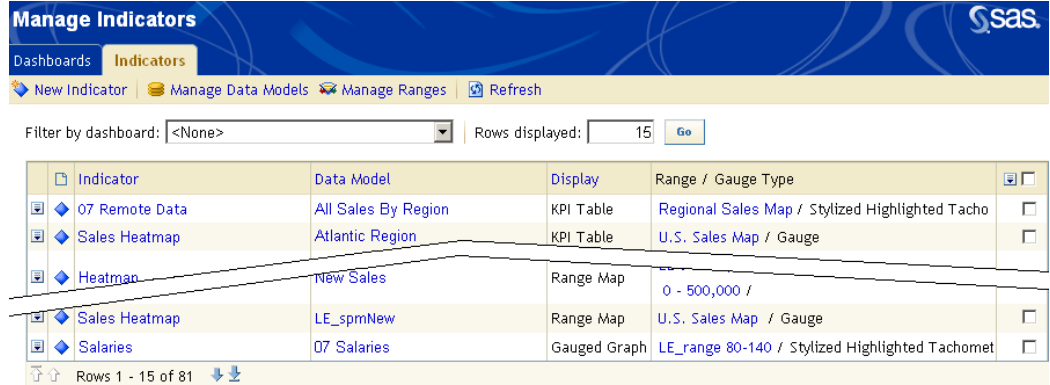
Manage Indicators

sas.

Dashboards Indicators

New Indicator | Manage Data Models Manage Ranges | Refresh

Filter by dashboard: <None> | Rows displayed: 15 Go

| | Indicator | Data Model | Display | Range / Gauge Type | |
|---|---|---|---|---|---|
| | 07 Remote Data | All Sales By Region | KPI Table | Regional Sales Map / Stylized Highlighted Tacho | |
| | Sales Heatmap | Atlantic Region | KPI Table | U.S. Sales Map / Gauge | |
| | Heatmap | New Sales | Range Map | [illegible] 0 - 500,000 / | |
| | Sales Heatmap | LE_spmNew | Range Map | U.S. Sales Map / Gauge | |
| | Salaries | 07 Salaries | Gauged Graph | LE_range 80-140 / Stylized Highlighted Tachomet | |

Rows 1 - 15 of 81